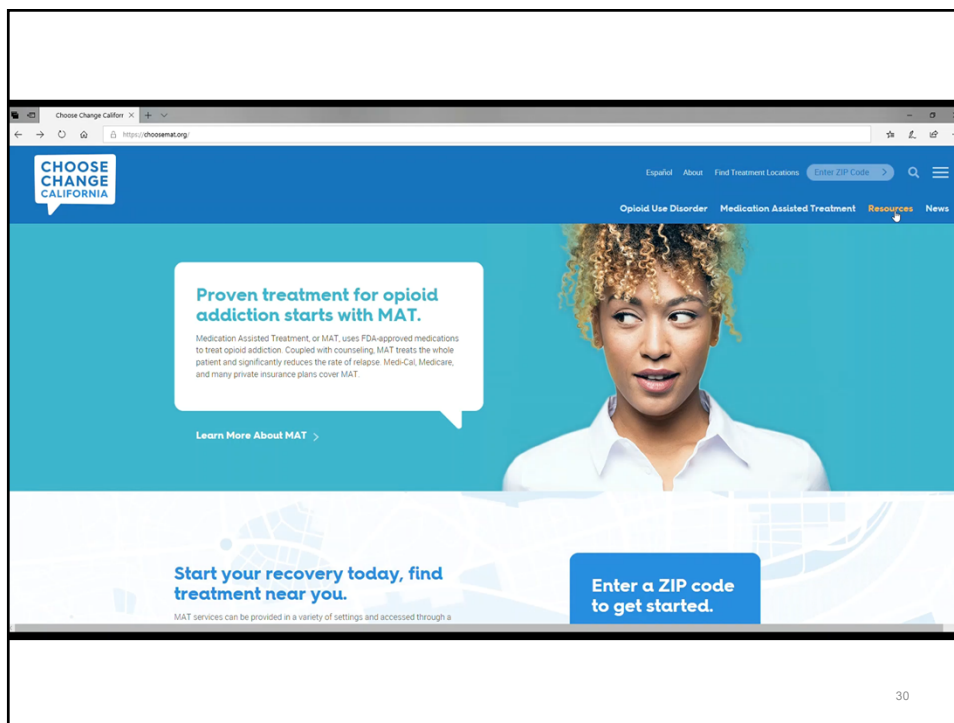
Choose Change Califor ×

https://choosemat.org/

CHOOSE CHANGE CALIFORNIA

Español About Find Treatment Locations Enter ZIP Code

Opioid Use Disorder Medication Assisted Treatment Resources News

Proven treatment for opioid addiction starts with MAT.

Medication Assisted Treatment, or MAT, uses FDA-approved medications to treat opioid addiction. Coupled with counseling, MAT treats the whole patient and significantly reduces the rate of relapse. Medi-Cal, Medicare, and many private insurance plans cover MAT.

Learn More About MAT

Start your recovery today, find treatment near you.

MAT services can be provided in a variety of settings and accessed through a

Enter a ZIP code to get started.

30